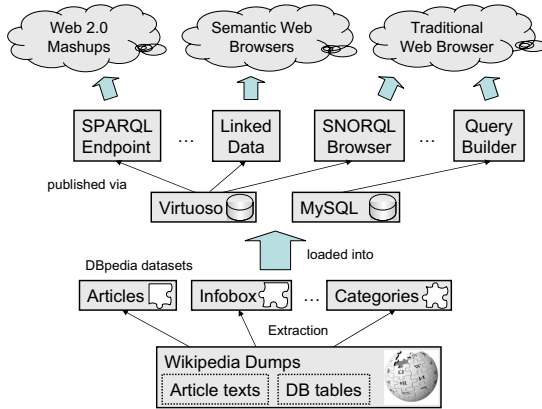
Web 2.0 Mashups

Semantic Web Browsers

Traditional Web Browser

SPARQL Endpoint

…

Linked Data

SNORQL Browser

…

Query Builder

published via

Virtuoso

MySQL

loaded into

DBpedia datasets

Articles

Infobox

…

Categories

Extraction

Wikipedia Dumps

Article texts

DB tables